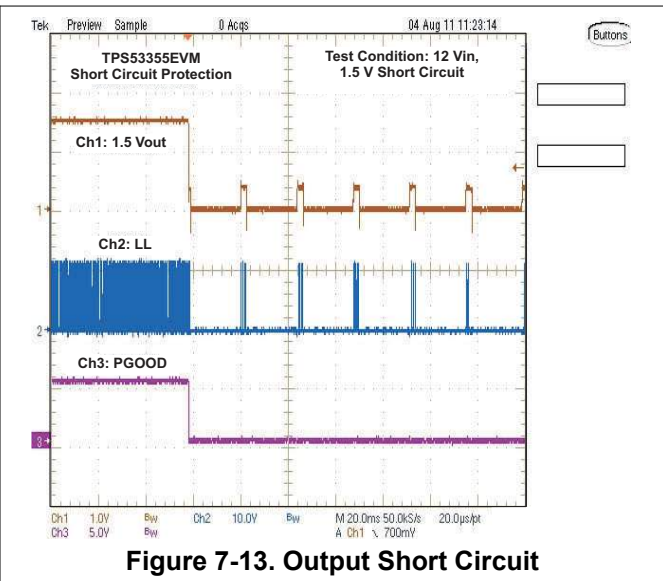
Tek Preview Sample 0 Acqs 04 Aug 11 11:23:14 Buttons

TPS53355EVM
Short Circuit Protection

Test Condition: 12 Vin,
1.5 V Short Circuit

Ch1: 1.5 Vout

1

Ch2: LL

2

Ch3: PGOOD

3

Ch1 1.0V Bw Ch2 10.0V Bw M 20.0ms 50.0kS/s 20.0µs/pt
Ch3 5.0V Bw A Ch1 ╲ 700mV

Figure 7-13. Output Short Circuit